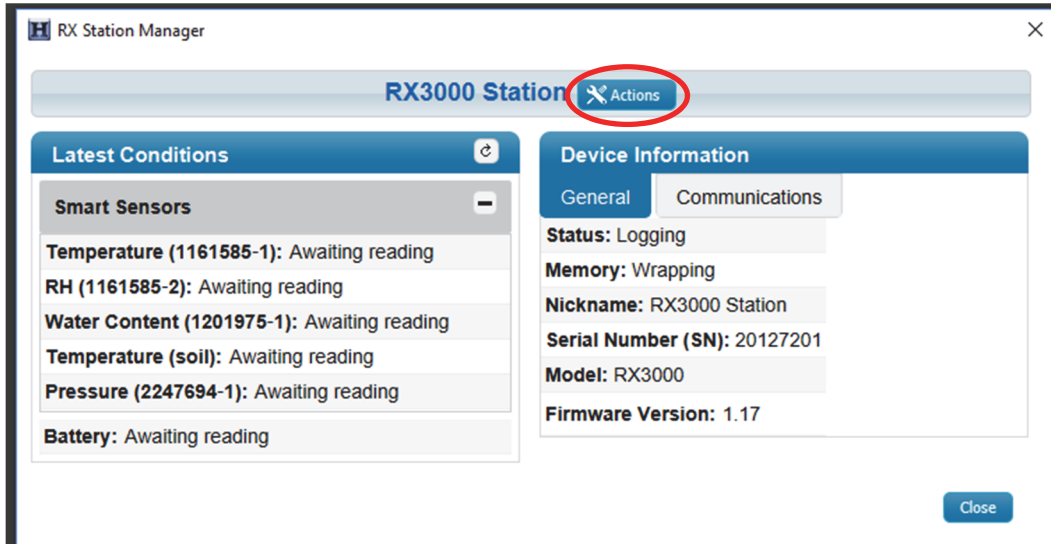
H RX Station Manager

RX3000 Station Actions

Latest Conditions

Smart Sensors

Temperature (1161585-1): Awaiting reading
RH (1161585-2): Awaiting reading
Water Content (1201975-1): Awaiting reading
Temperature (soil): Awaiting reading
Pressure (2247694-1): Awaiting reading

Battery: Awaiting reading

Device Information

General Communications

Status: Logging
Memory: Wrapping
Nickname: RX3000 Station
Serial Number (SN): 20127201
Model: RX3000
Firmware Version: 1.17

Close